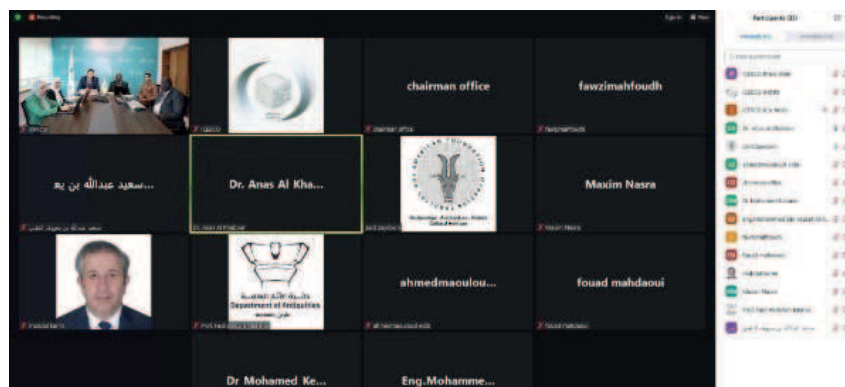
Recording

chairman office

fawzimahfoudh

...سعيد عبدالله بن يع

Dr. Anas Al Kha...

Maxim Nasra

Department of Antiquities

ahmedmaoulou...

fouad mahdaoui

Dr Mohamed Ke...

Eng.Mohamme...

Participants